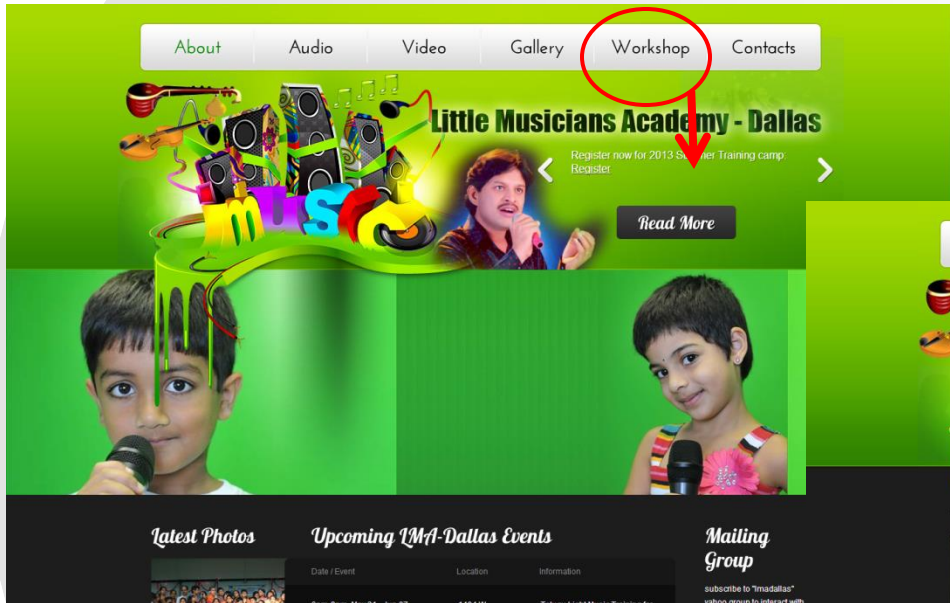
About Audio Video Gallery Workshop Contacts

Music

Little Musicians Academy - Dallas

Register now for 2013 S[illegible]er Training camp: Register

Read More

Latest Photos

Upcoming LMA-Dallas Events

| Date / Event | Location | Information |
|---|---|---|
| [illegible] | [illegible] | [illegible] |

Mailing Group

subscribe to "lmadallas" yahoo group to interact with